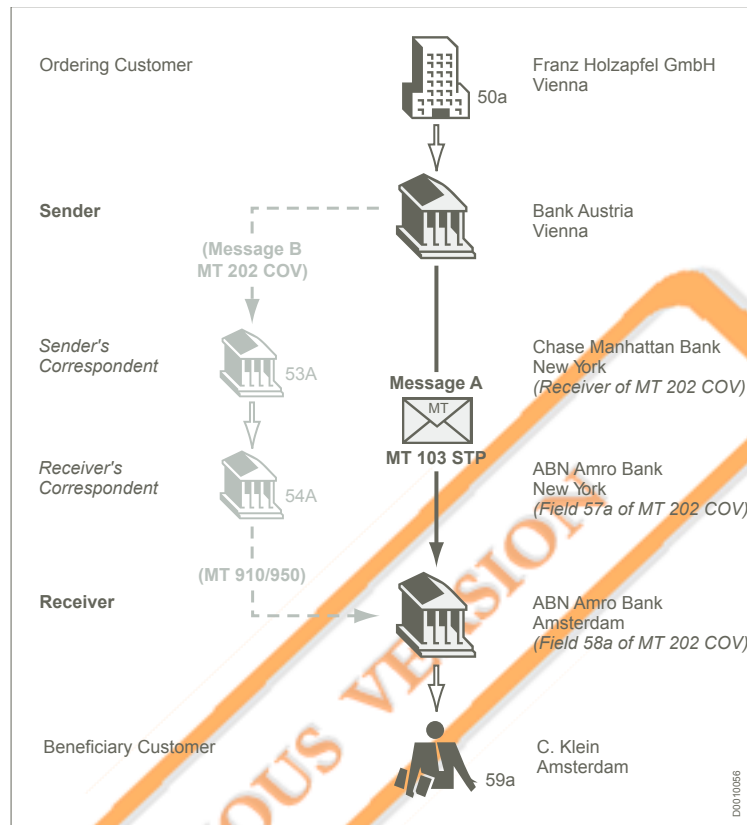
Ordering Customer

50a

Franz Holzapfel GmbH
Vienna

Sender

Bank Austria
Vienna

(Message B
MT 202 COV)

Sender's
Correspondent

53A

Chase Manhattan Bank
New York
(Receiver of MT 202 COV)

Message A

MT

MT 103 STP

Receiver's
Correspondent

54A

ABN Amro Bank
New York
(Field 57a of MT 202 COV)

(MT 910/950)

Receiver

ABN Amro Bank
Amsterdam
(Field 58a of MT 202 COV)

Beneficiary Customer

59a

C. Klein
Amsterdam

OUS VERSION

D0010056